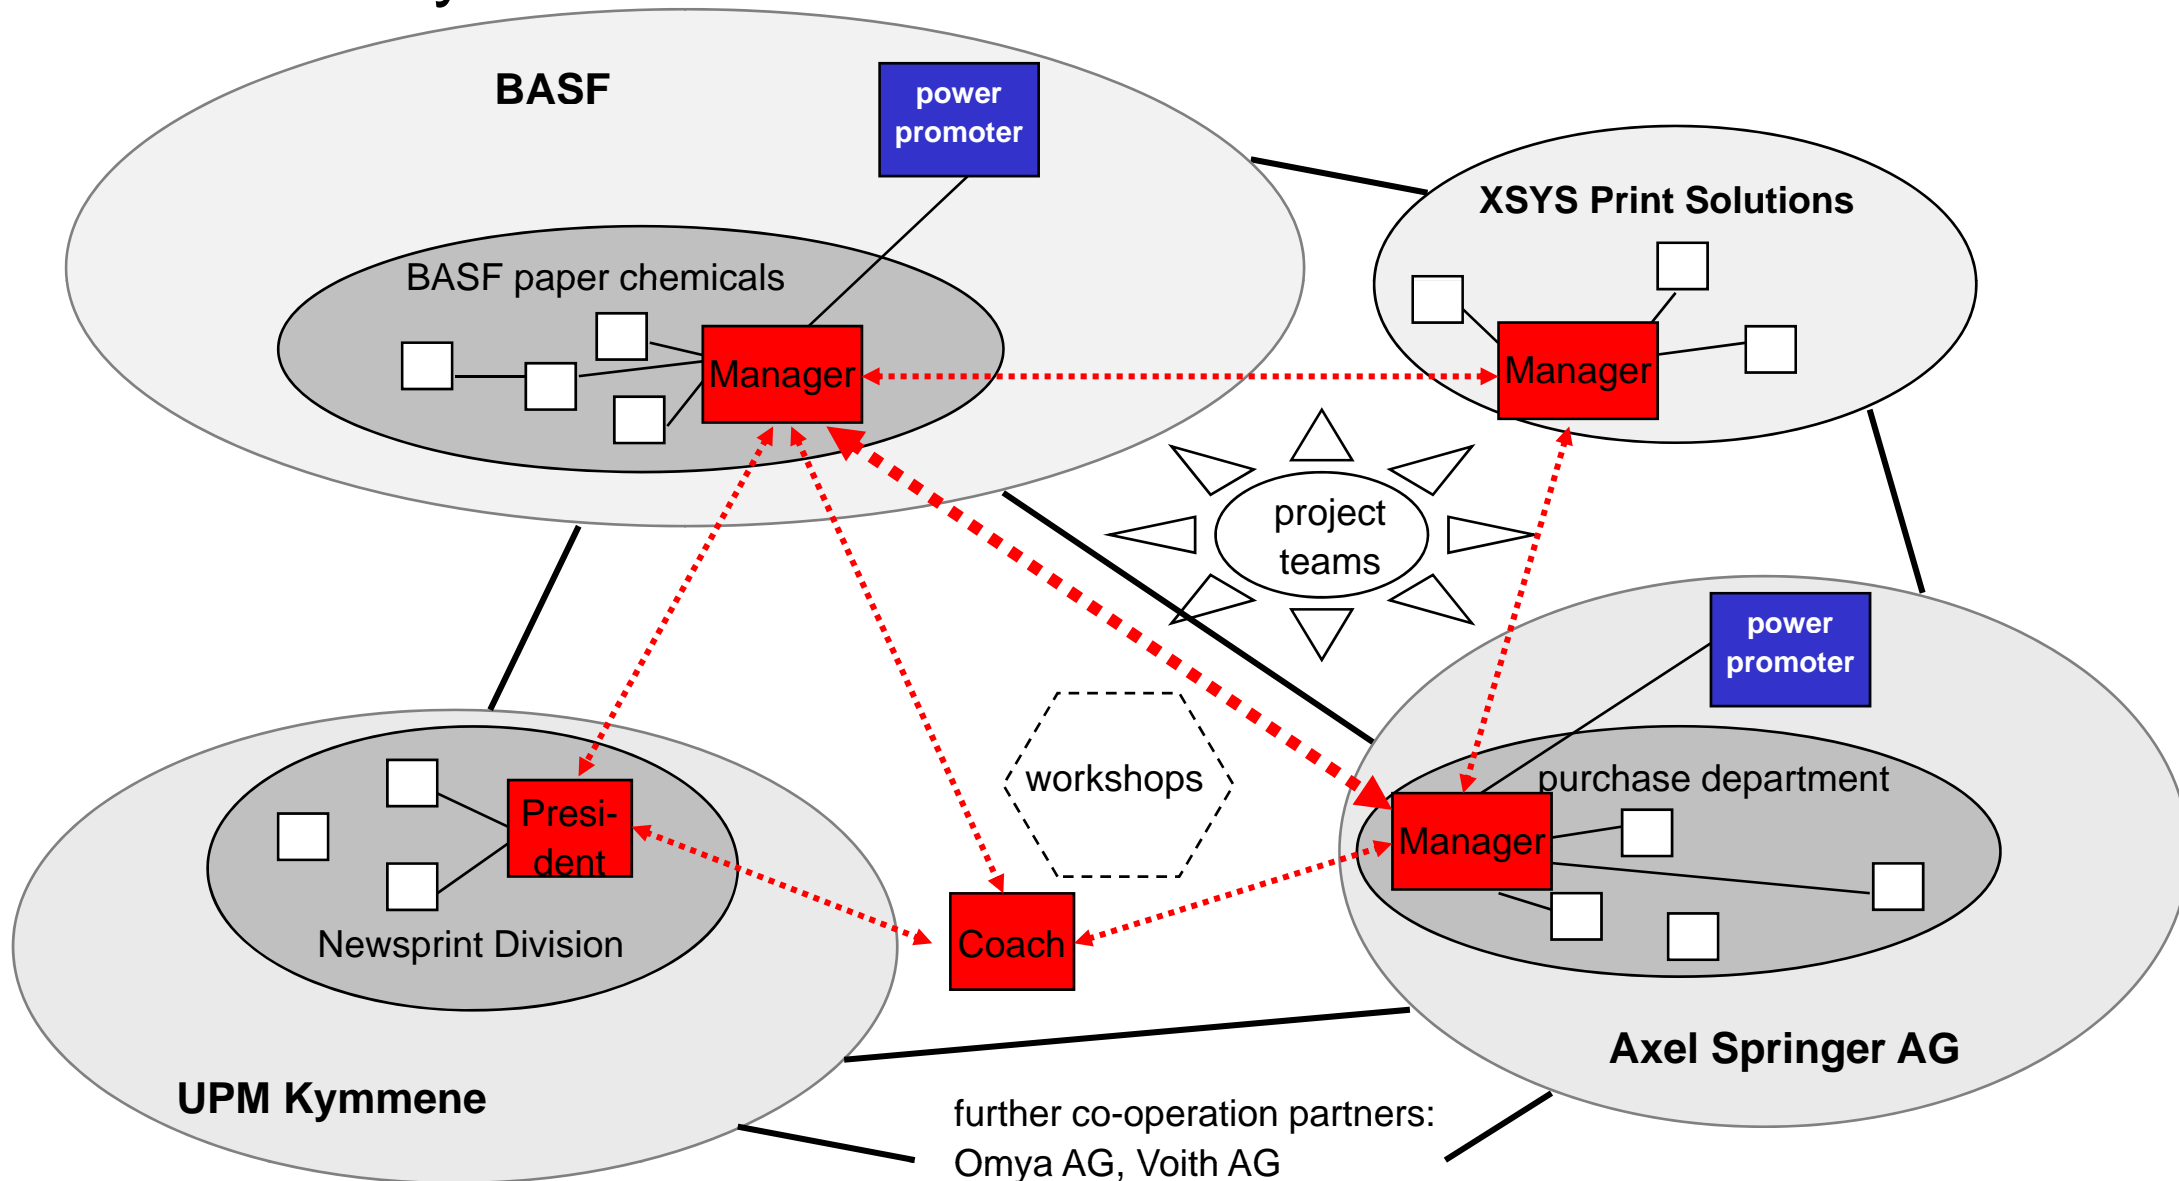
BASF

power promoter

BASF paper chemicals

Manager

XSYS Print Solutions

Manager

project teams

power promoter

purchase department

Manager

Axel Springer AG

workshops

Presi-dent

Newsprint Division

Coach

UPM Kymmene

further co-operation partners: Omya AG, Voith AG